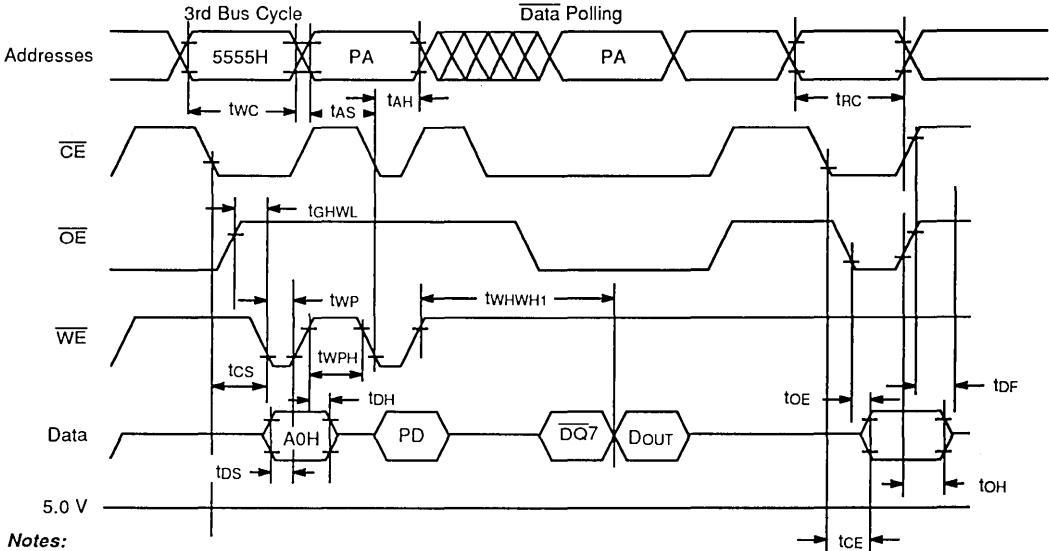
3rd Bus Cycle

$\overline{\text{Data}}$ Polling

Addresses

5555H

PA

PA

tWC

tAS

tAH

tRC

$\overline{\text{CE}}$

$\overline{\text{OE}}$

tGHWL

tWP

tWHWH1

$\overline{\text{WE}}$

tWPH

tCS

tDH

tOE

tDF

Data

A0H

PD

$\overline{\text{DQ7}}$

DOUT

tDS

tOH

5.0 V

Notes:

tCE